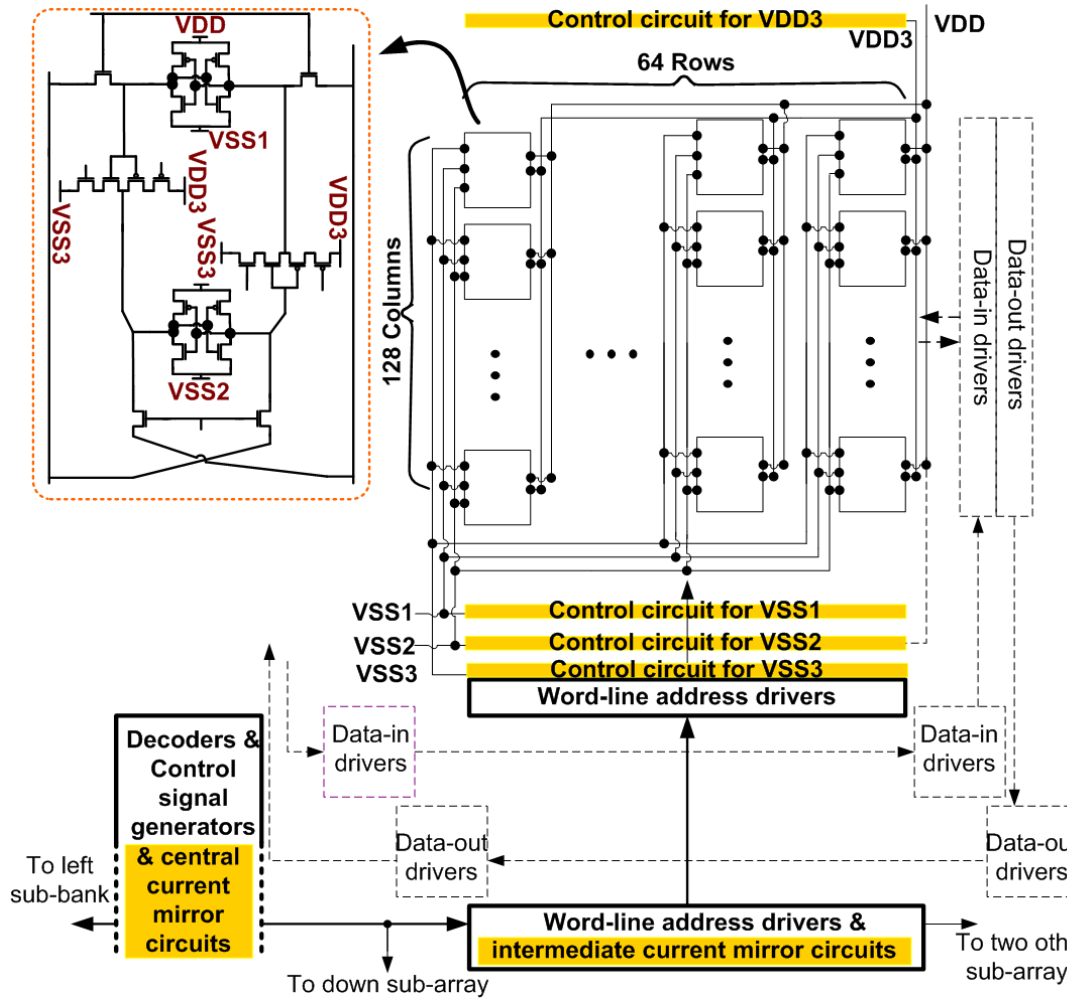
VDD
VSS1
VDD3
VSS3
VSS3
VDD3
VSS2
Control circuit for VDD3
VDD3
VDD
64 Rows
128 Columns
Data-in drivers
Data-out drivers
VSS1
Control circuit for VSS1
VSS2
Control circuit for VSS2
VSS3
Control circuit for VSS3
Word-line address drivers
Decoders & Control signal generators & central current mirror circuits
Data-in drivers
Data-in drivers
Data-out drivers
Data-ou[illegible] drivers
To left sub-bank
Word-line address drivers & intermediate current mirror circuits
To two oth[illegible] sub-array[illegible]
To down sub-array